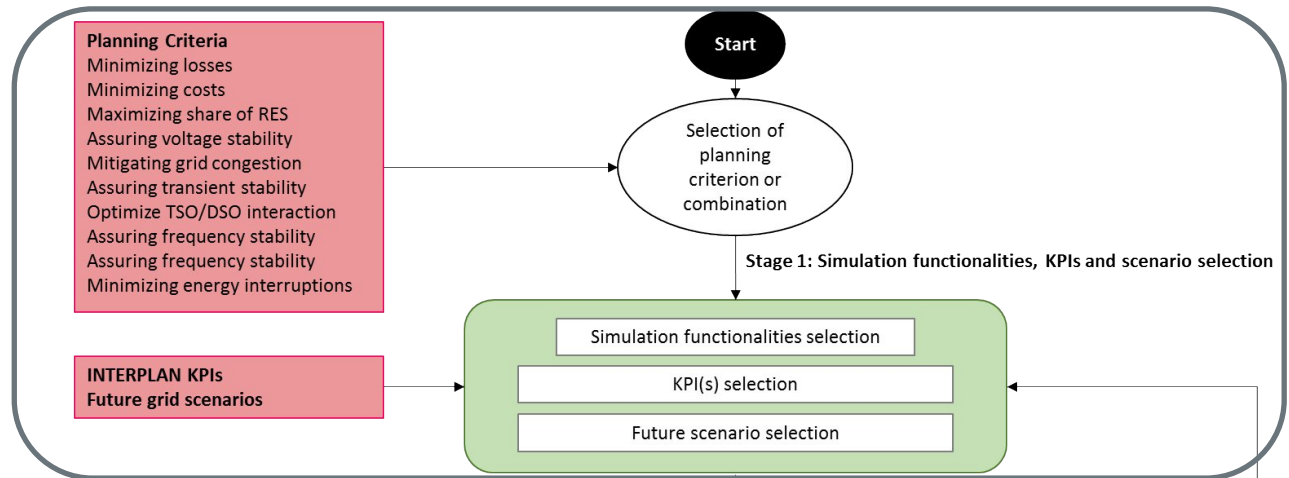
Planning Criteria
Minimizing losses
Minimizing costs
Maximizing share of RES
Assuring voltage stability
Mitigating grid congestion
Assuring transient stability
Optimize TSO/DSO interaction
Assuring frequency stability
Assuring frequency stability
Minimizing energy interruptions

Start

Selection of planning criterion or combination

Stage 1: Simulation functionalities, KPIs and scenario selection

INTERPLAN KPIs
Future grid scenarios

Simulation functionalities selection

KPI(s) selection

Future scenario selection